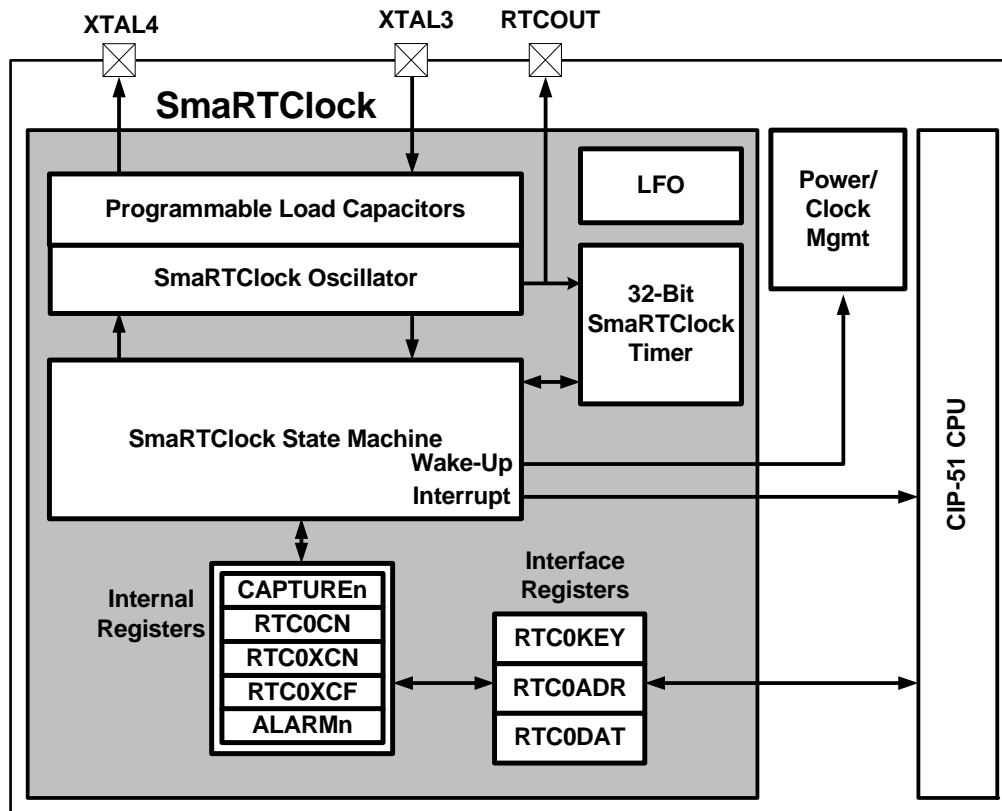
XTAL4
XTAL3
RTCOUT

SmaRTClock

LFO

Power/
Clock
Mgmt

Programmable Load Capacitors

SmaRTClock Oscillator

32-Bit
SmaRTClock
Timer

SmaRTClock State Machine
Wake-Up
Interrupt

CIP-51 CPU

Internal
Registers

CAPTUREn
RTC0CN
RTC0XCN
RTC0XCF
ALARMn

Interface
Registers

RTC0KEY
RTC0ADR
RTC0DAT